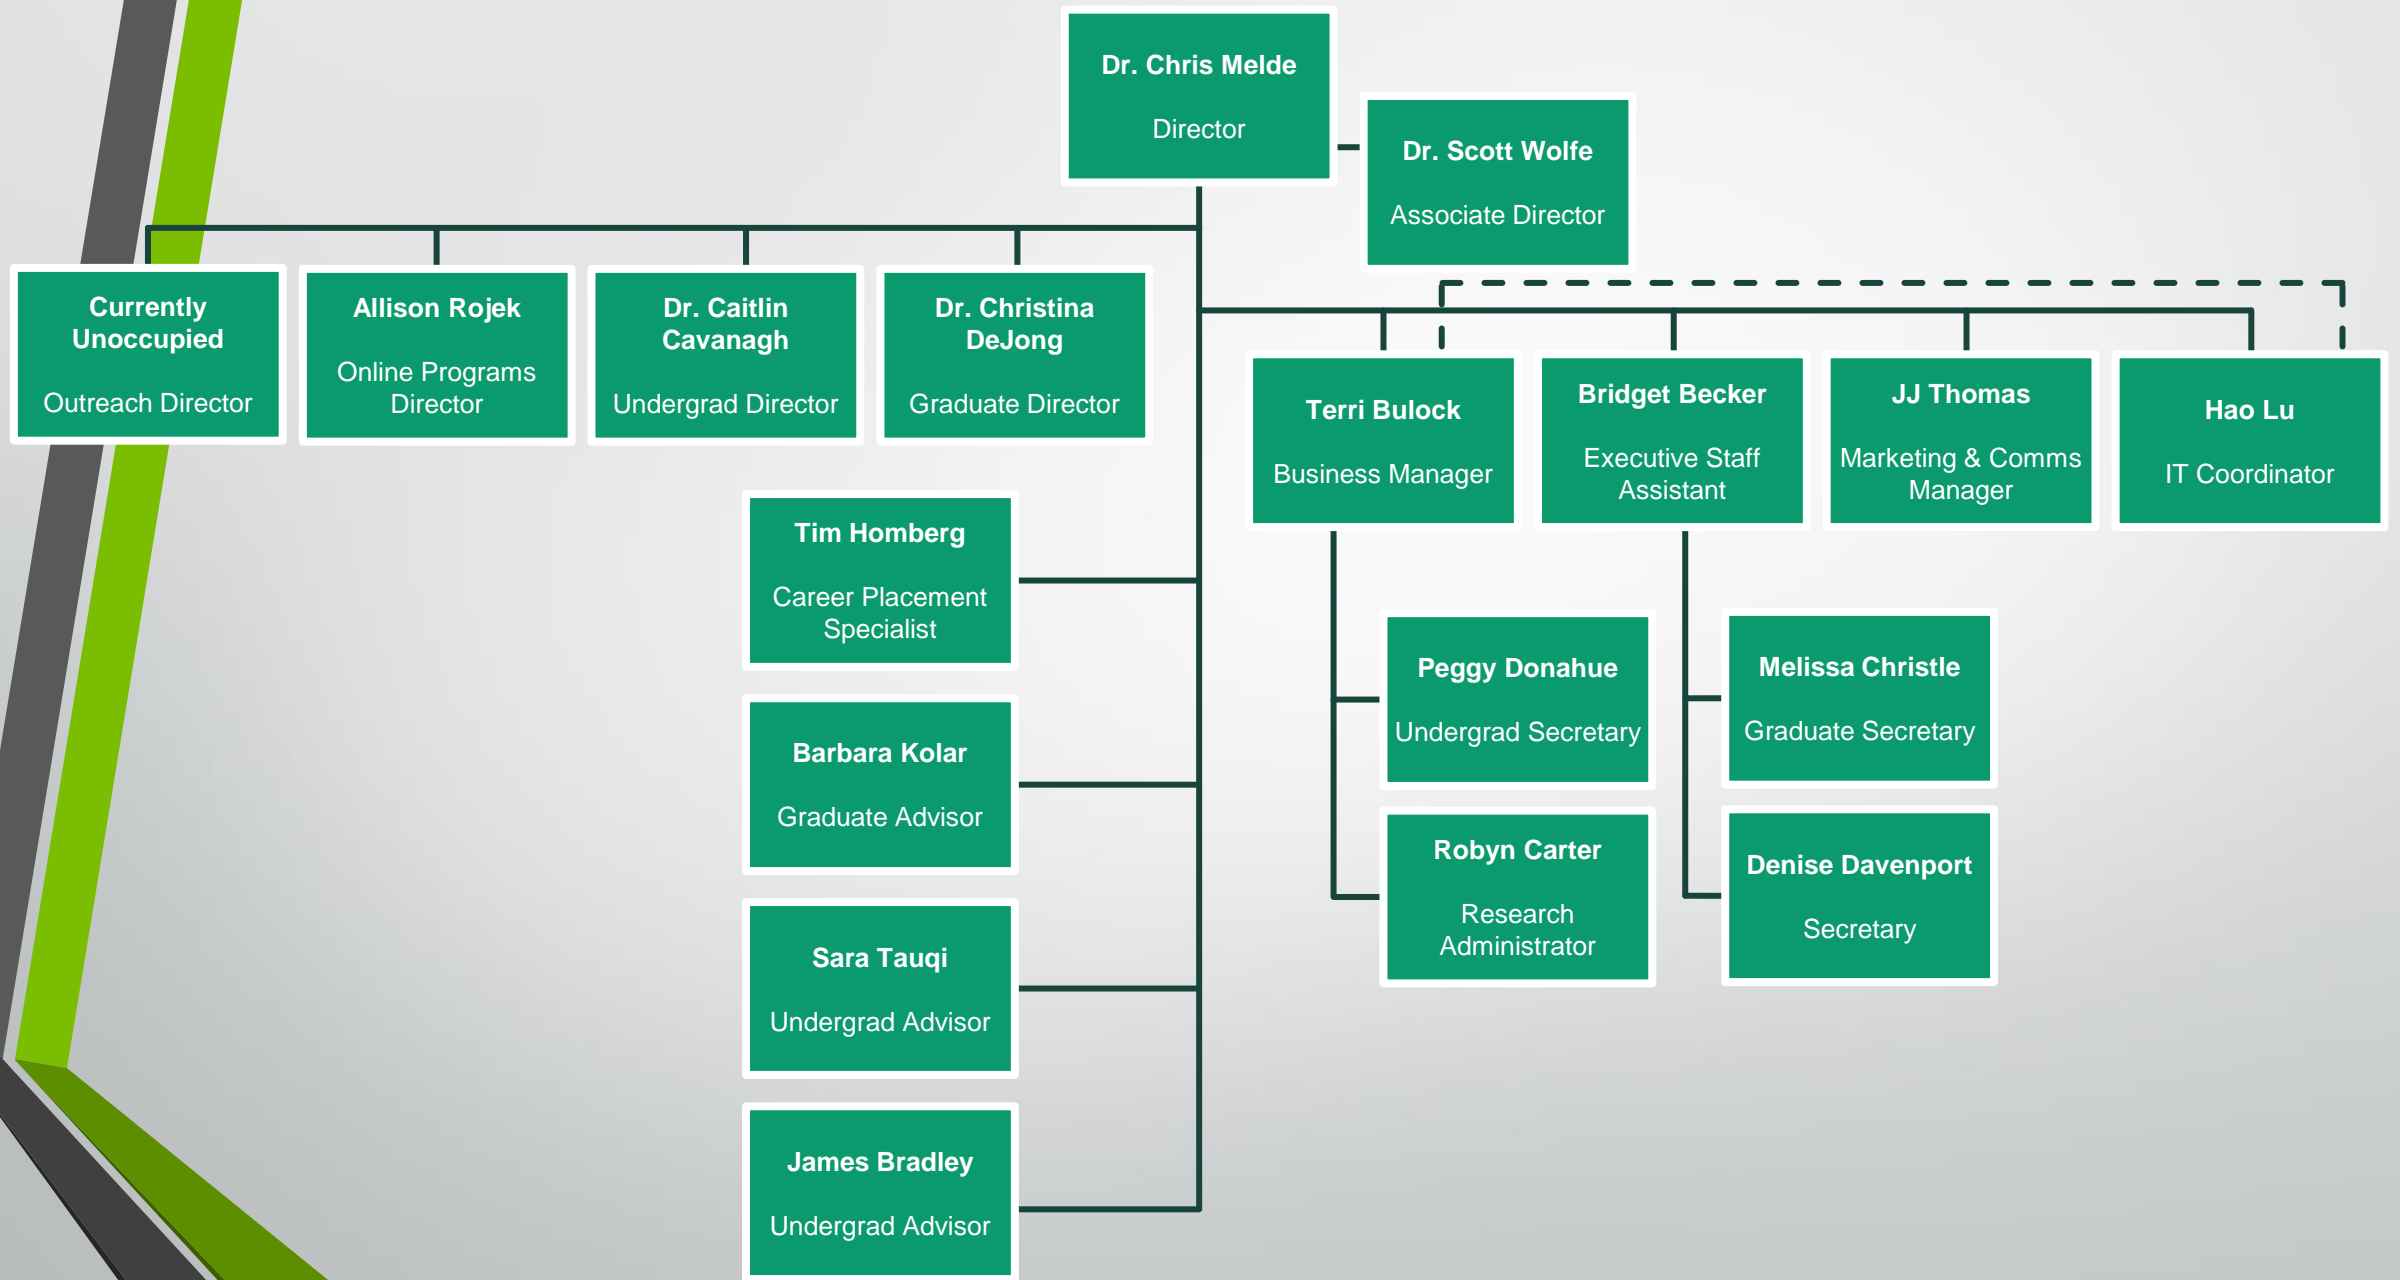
Dr. Chris Melde

Director

Dr. Scott Wolfe

Associate Director

Currently Unoccupied

Outreach Director

Allison Rojek

Online Programs Director

Dr. Caitlin Cavanagh

Undergrad Director

Dr. Christina DeJong

Graduate Director

Terri Bulock

Business Manager

Bridget Becker

Executive Staff Assistant

JJ Thomas

Marketing & Comms Manager

Hao Lu

IT Coordinator

Tim Homberg

Career Placement Specialist

Barbara Kolar

Graduate Advisor

Sara Tauqi

Undergrad Advisor

James Bradley

Undergrad Advisor

Peggy Donahue

Undergrad Secretary

Robyn Carter

Research Administrator

Melissa Christle

Graduate Secretary

Denise Davenport

Secretary